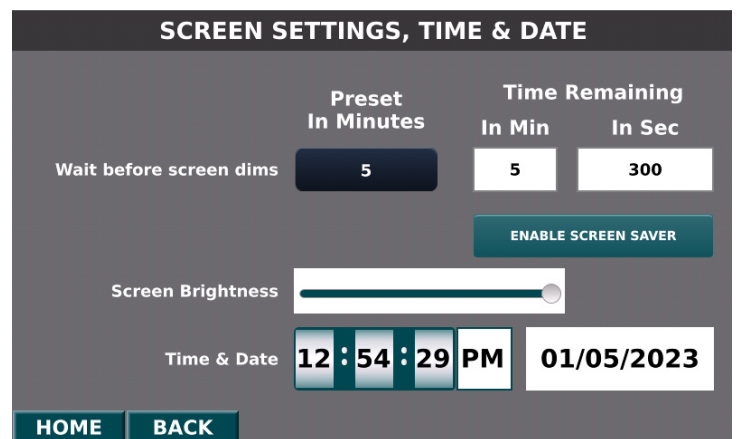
SCREEN SETTINGS, TIME & DATE

Preset In Minutes

Time Remaining

In Min

In Sec

Wait before screen dims

5

5

300

ENABLE SCREEN SAVER

Screen Brightness

Time & Date

12 : 54 : 29 PM

01/05/2023

HOME

BACK